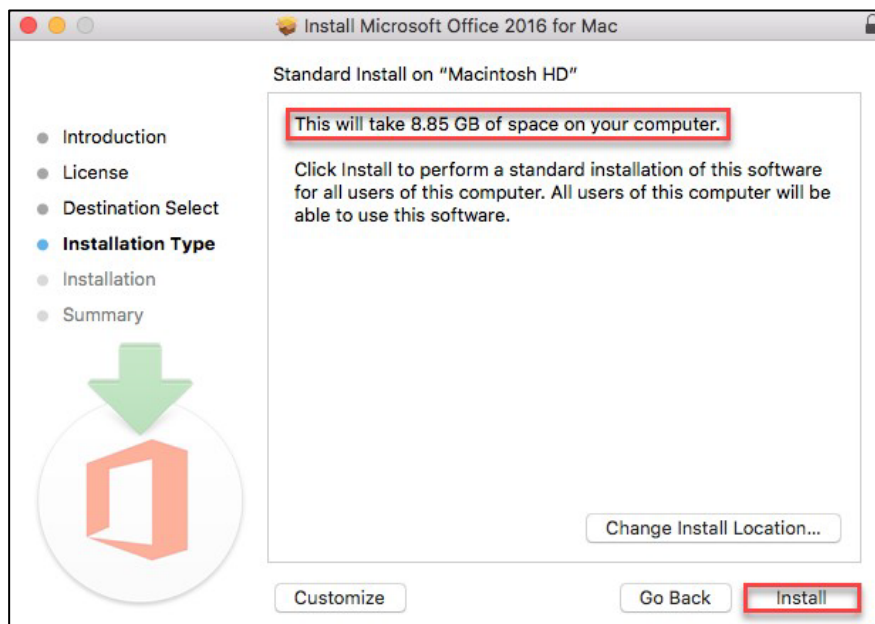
Install Microsoft Office 2016 for Mac

Standard Install on “Macintosh HD”

Introduction
License
Destination Select
Installation Type
Installation
Summary

This will take 8.85 GB of space on your computer.

Click Install to perform a standard installation of this software for all users of this computer. All users of this computer will be able to use this software.

Change Install Location...

Customize

Go Back

Install